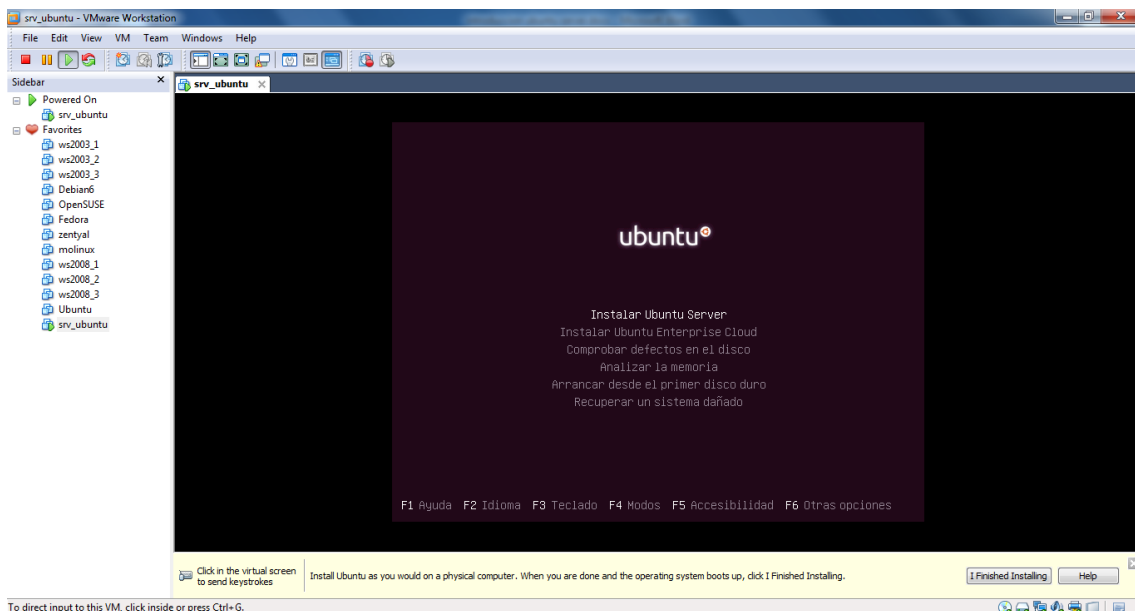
srv_ubuntu - VMware Workstation

File Edit View VM Team Windows Help

Sidebar
Powered On
srv_ubuntu
Favorites
ws2003_1
ws2003_2
ws2003_3
Debian6
OpenSUSE
Fedora
zentyal
molinux
ws2008_1
ws2008_2
ws2008_3
Ubuntu
srv_ubuntu

srv_ubuntu

ubuntu

Instalar Ubuntu Server
Instalar Ubuntu Enterprise Cloud
Comprobar defectos en el disco
Analizar la memoria
Arrancar desde el primer disco duro
Recuperar un sistema dañado

F1 Ayuda F2 Idioma F3 Teclado F4 Modos F5 Accesibilidad F6 Otras opciones

Click in the virtual screen to send keystrokes

Install Ubuntu as you would on a physical computer. When you are done and the operating system boots up, click I Finished Installing.

I Finished Installing

Help

To direct input to this VM, click inside or press Ctrl+G.